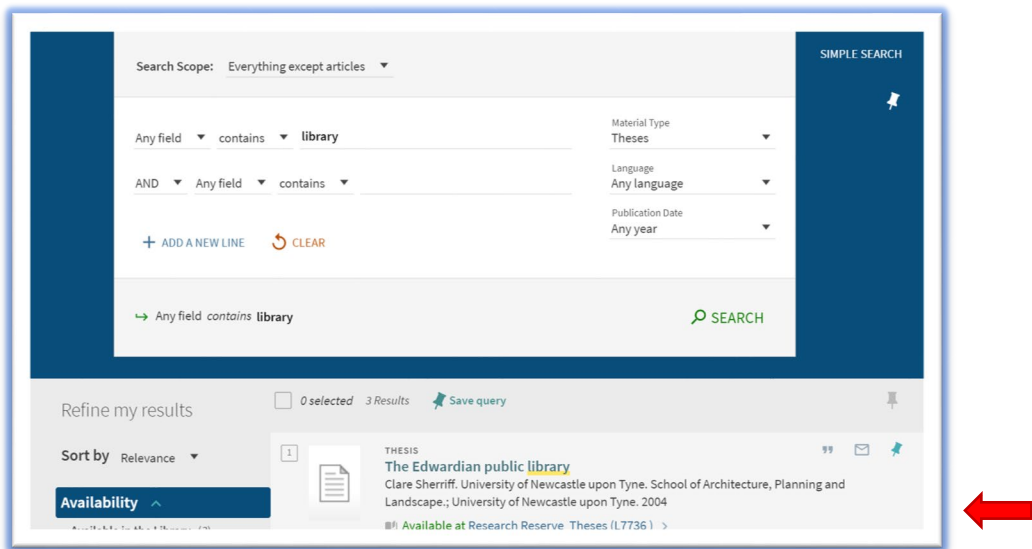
Search Scope: Everything except articles

SIMPLE SEARCH

Any field contains library

AND Any field contains

Material Type
Theses

Language
Any language

Publication Date
Any year

+ ADD A NEW LINE

CLEAR

Any field contains library

SEARCH

Refine my results

0 selected 3 Results Save query

Sort by Relevance

Availability

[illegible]

1

THESIS
The Edwardian public library
Clare Sherriff. University of Newcastle upon Tyne. School of Architecture, Planning and Landscape.; University of Newcastle upon Tyne. 2004

Available at Research Reserve Theses (L7736) >